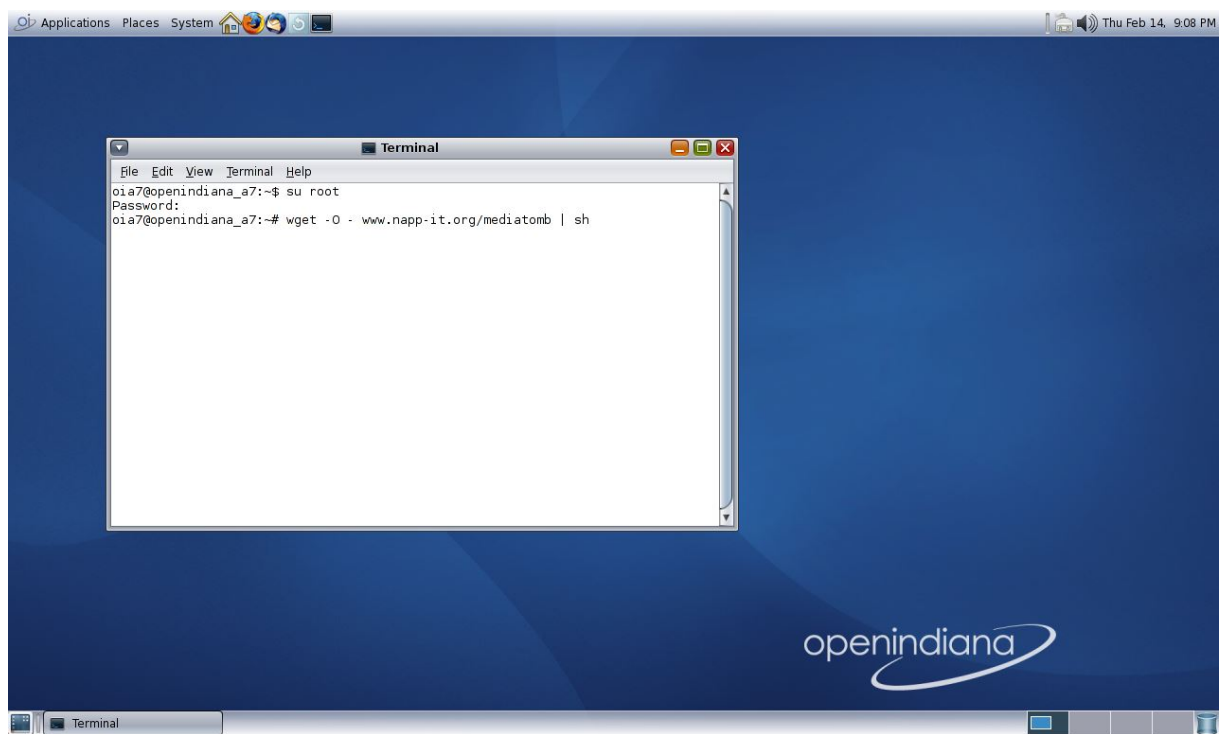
Applications Places System

Thu Feb 14, 9:08 PM

Terminal

File Edit View Terminal Help

oia7@openindiana_a7:~$ su root
Password:
oia7@openindiana_a7:~# wget -O - www.napp-it.org/mediatomb | sh

openindiana

Terminal